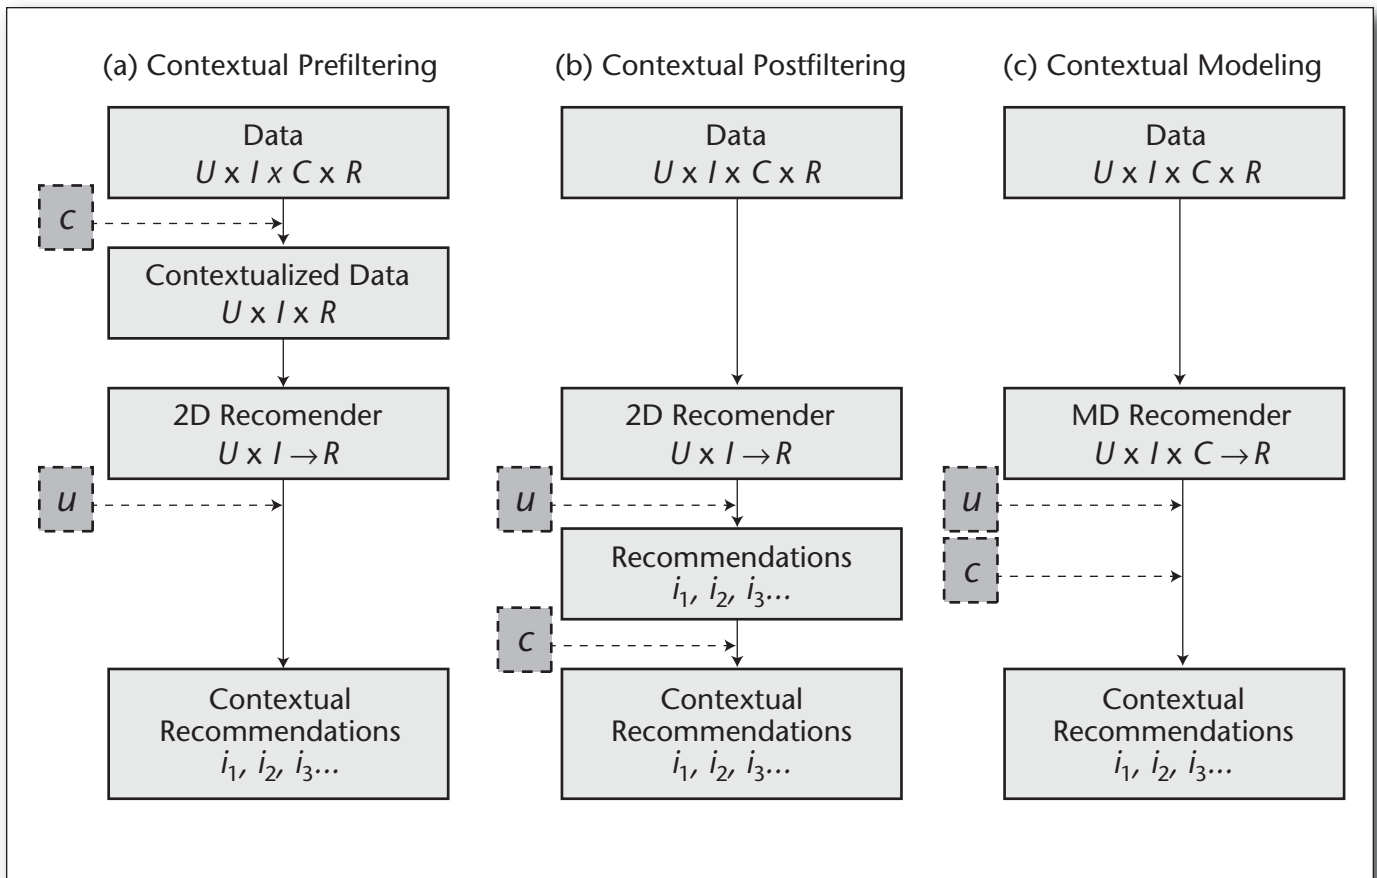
(a) Contextual Prefiltering

Data
$U \times I \times C \times R$

$c$

Contextualized Data
$U \times I \times R$

2D Recomender
$U \times I \rightarrow R$

$u$

Contextual Recommendations
$i_1, i_2, i_3 \ldots$

(b) Contextual Postfiltering

Data
$U \times I \times C \times R$

2D Recomender
$U \times I \rightarrow R$

$u$

Recommendations
$i_1, i_2, i_3 \ldots$

$c$

Contextual Recommendations
$i_1, i_2, i_3 \ldots$

(c) Contextual Modeling

Data
$U \times I \times C \times R$

MD Recomender
$U \times I \times C \rightarrow R$

$u$

$c$

Contextual Recommendations
$i_1, i_2, i_3 \ldots$